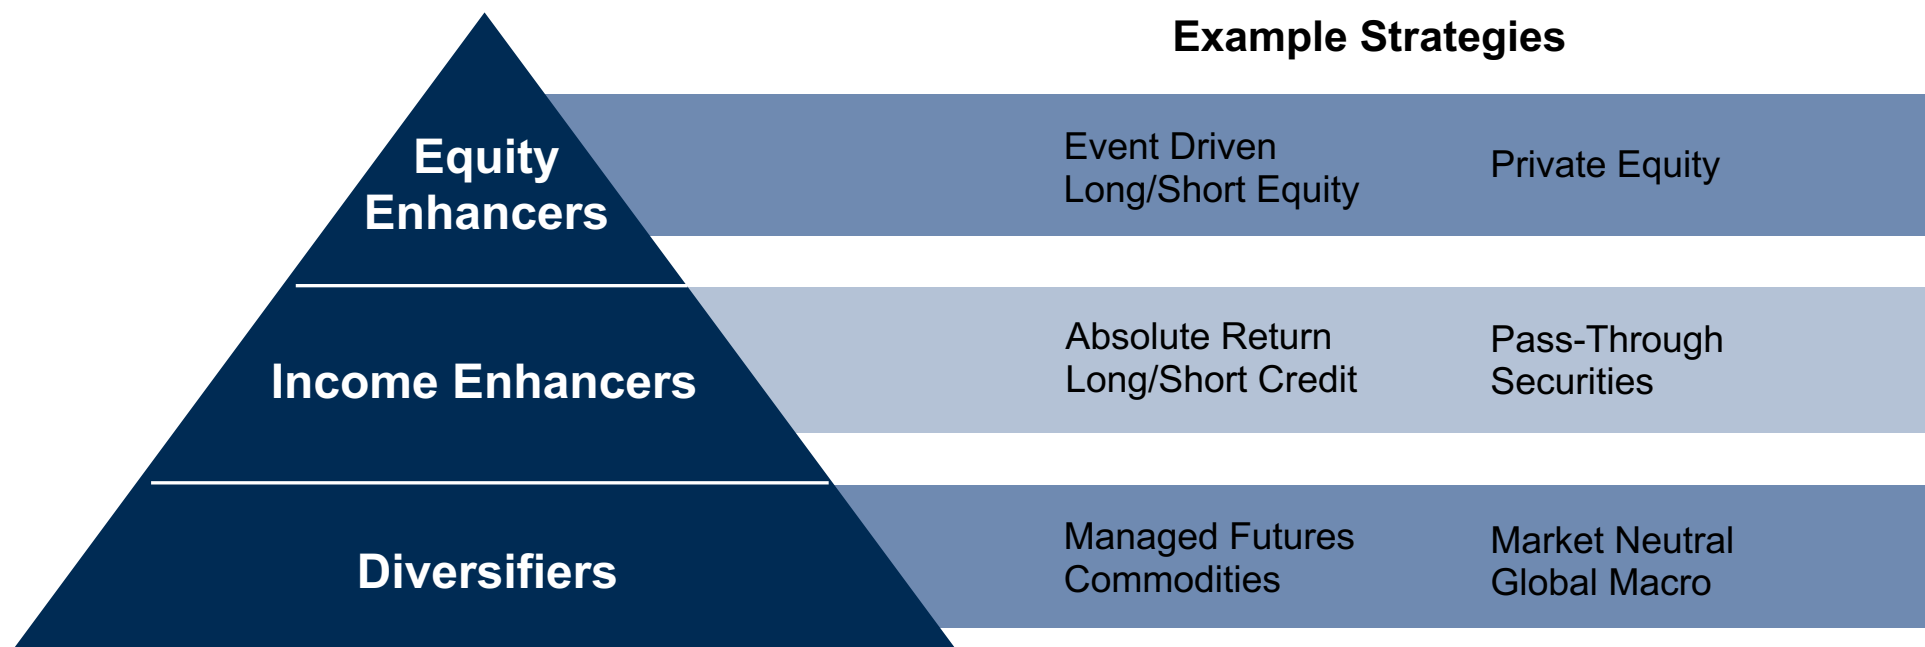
Example Strategies

Equity Enhancers

Event Driven
Long/Short Equity

Private Equity

Income Enhancers

Absolute Return
Long/Short Credit

Pass-Through Securities

Diversifiers

Managed Futures
Commodities

Market Neutral
Global Macro